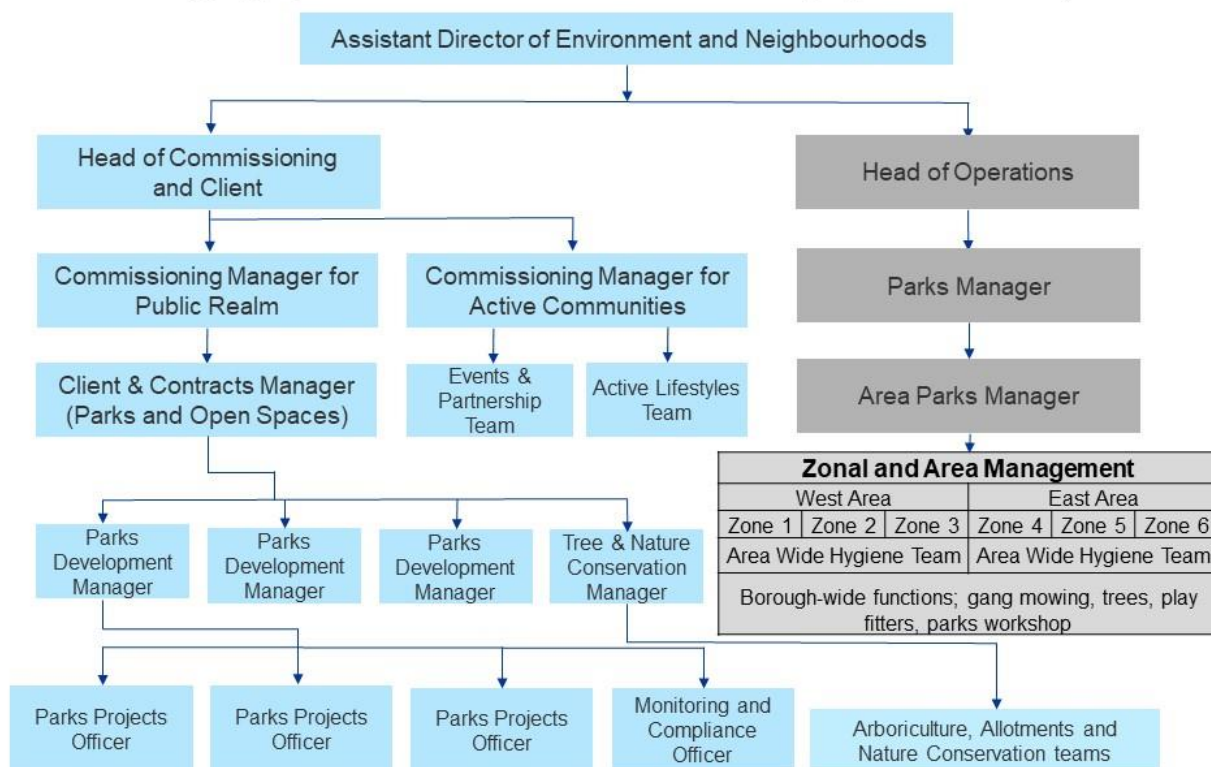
Assistant Director of Environment and Neighbourhoods

Head of Commissioning and Client

Head of Operations

Commissioning Manager for Public Realm

Commissioning Manager for Active Communities

Parks Manager

Client & Contracts Manager (Parks and Open Spaces)

Events & Partnership Team

Active Lifestyles Team

Area Parks Manager

| Zonal and Area Management | | | | | |
|---|---|---|---|---|---|
| West Area | | | East Area | | |
| Zone 1 | Zone 2 | Zone 3 | Zone 4 | Zone 5 | Zone 6 |
| Area Wide Hygiene Team | | | Area Wide Hygiene Team | | |
| Borough-wide functions; gang mowing, trees, play fitters, parks workshop | | | | | |

Parks Development Manager

Parks Development Manager

Parks Development Manager

Tree & Nature Conservation Manager

Parks Projects Officer

Parks Projects Officer

Parks Projects Officer

Monitoring and Compliance Officer

Arboriculture, Allotments and Nature Conservation teams